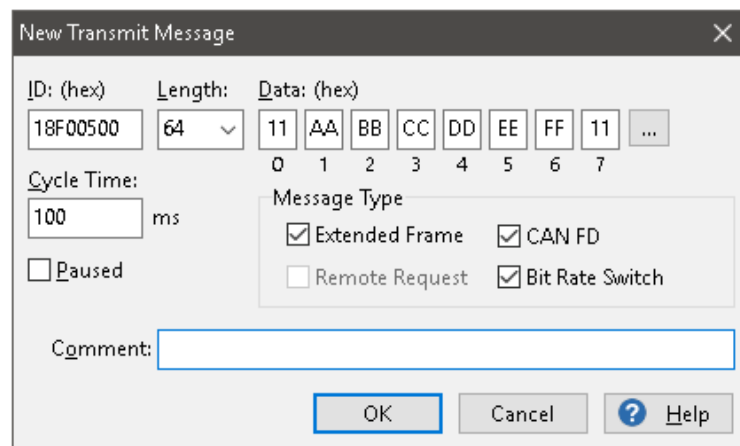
New Transmit Message

ID: (hex)
18F00500

Length:
64

Data: (hex)
11 AA BB CC DD EE FF 11 ...
0 1 2 3 4 5 6 7

Cycle Time:
100 ms

Paused

Message Type
Extended Frame
CAN FD
Remote Request
Bit Rate Switch

Comment:

OK
Cancel
Help